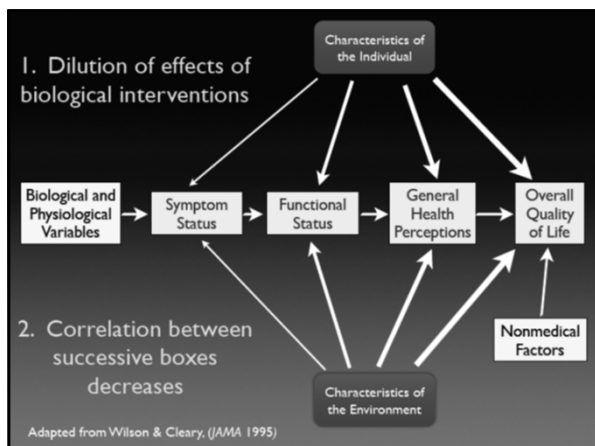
1. Dilution of effects of biological interventions

Characteristics of the Individual

Biological and Physiological Variables

Symptom Status

Functional Status

General Health Perceptions

Overall Quality of Life

2. Correlation between successive boxes decreases

Nonmedical Factors

Characteristics of the Environment

Adapted from Wilson & Cleary, (JAMA 1995)